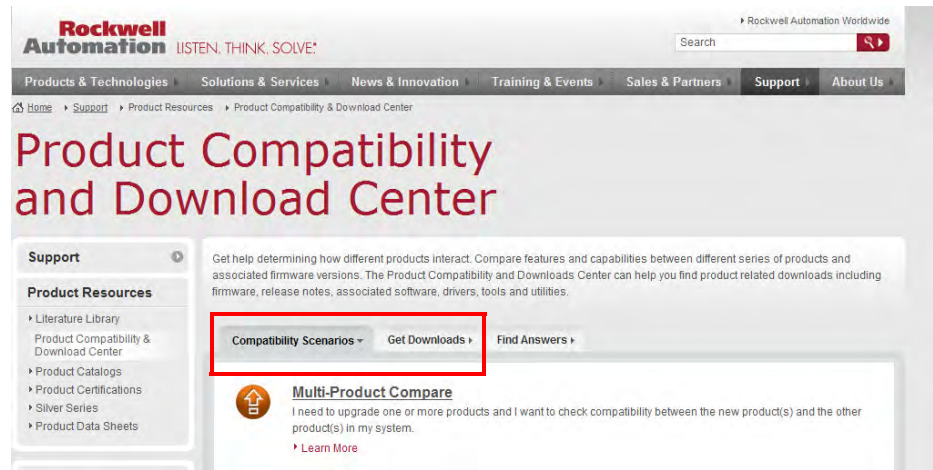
Rockwell Automation LISTEN. THINK. SOLVE.®

Rockwell Automation Worldwide

Search

Products & Technologies | Solutions & Services | News & Innovation | Training & Events | Sales & Partners | Support | About Us

Home | Support | Product Resources | Product Compatibility & Download Center

Product Compatibility and Download Center

Support

Product Resources

Literature Library
Product Compatibility & Download Center
Product Catalogs
Product Certifications
Silver Series
Product Data Sheets

Get help determining how different products interact. Compare features and capabilities between different series of products and associated firmware versions. The Product Compatibility and Downloads Center can help you find product related downloads including firmware, release notes, associated software, drivers, tools and utilities.

Compatibility Scenarios | Get Downloads | Find Answers

Multi-Product Compare

I need to upgrade one or more products and I want to check compatibility between the new product(s) and the other product(s) in my system.

Learn More